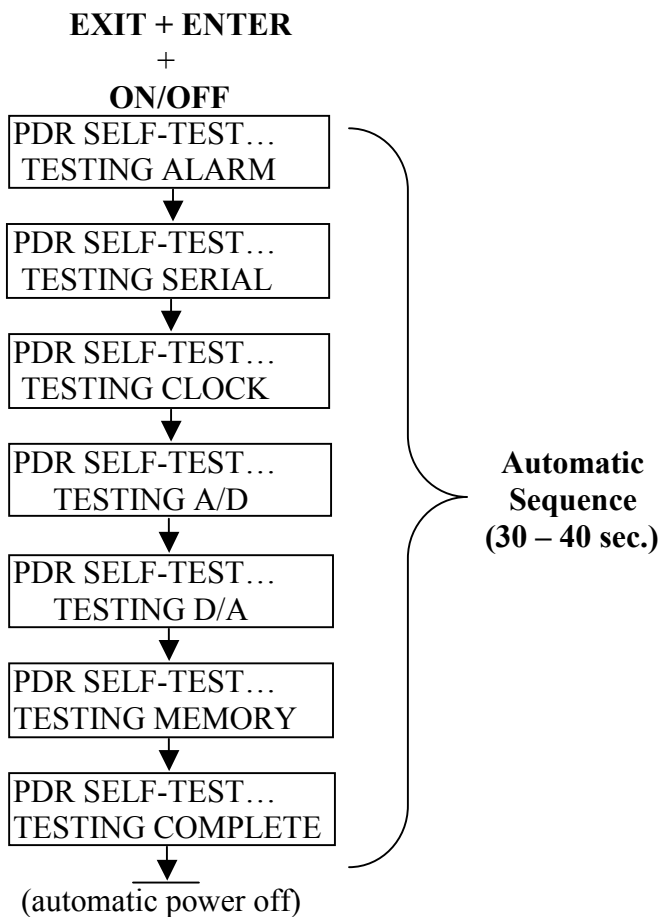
**EXIT + ENTER**
+
**ON/OFF**

PDR SELF-TEST…
TESTING ALARM

PDR SELF-TEST…
TESTING SERIAL

PDR SELF-TEST…
TESTING CLOCK

PDR SELF-TEST…
TESTING A/D

PDR SELF-TEST…
TESTING D/A

PDR SELF-TEST…
TESTING MEMORY

PDR SELF-TEST…
TESTING COMPLETE

(automatic power off)

**Automatic Sequence (30 – 40 sec.)**